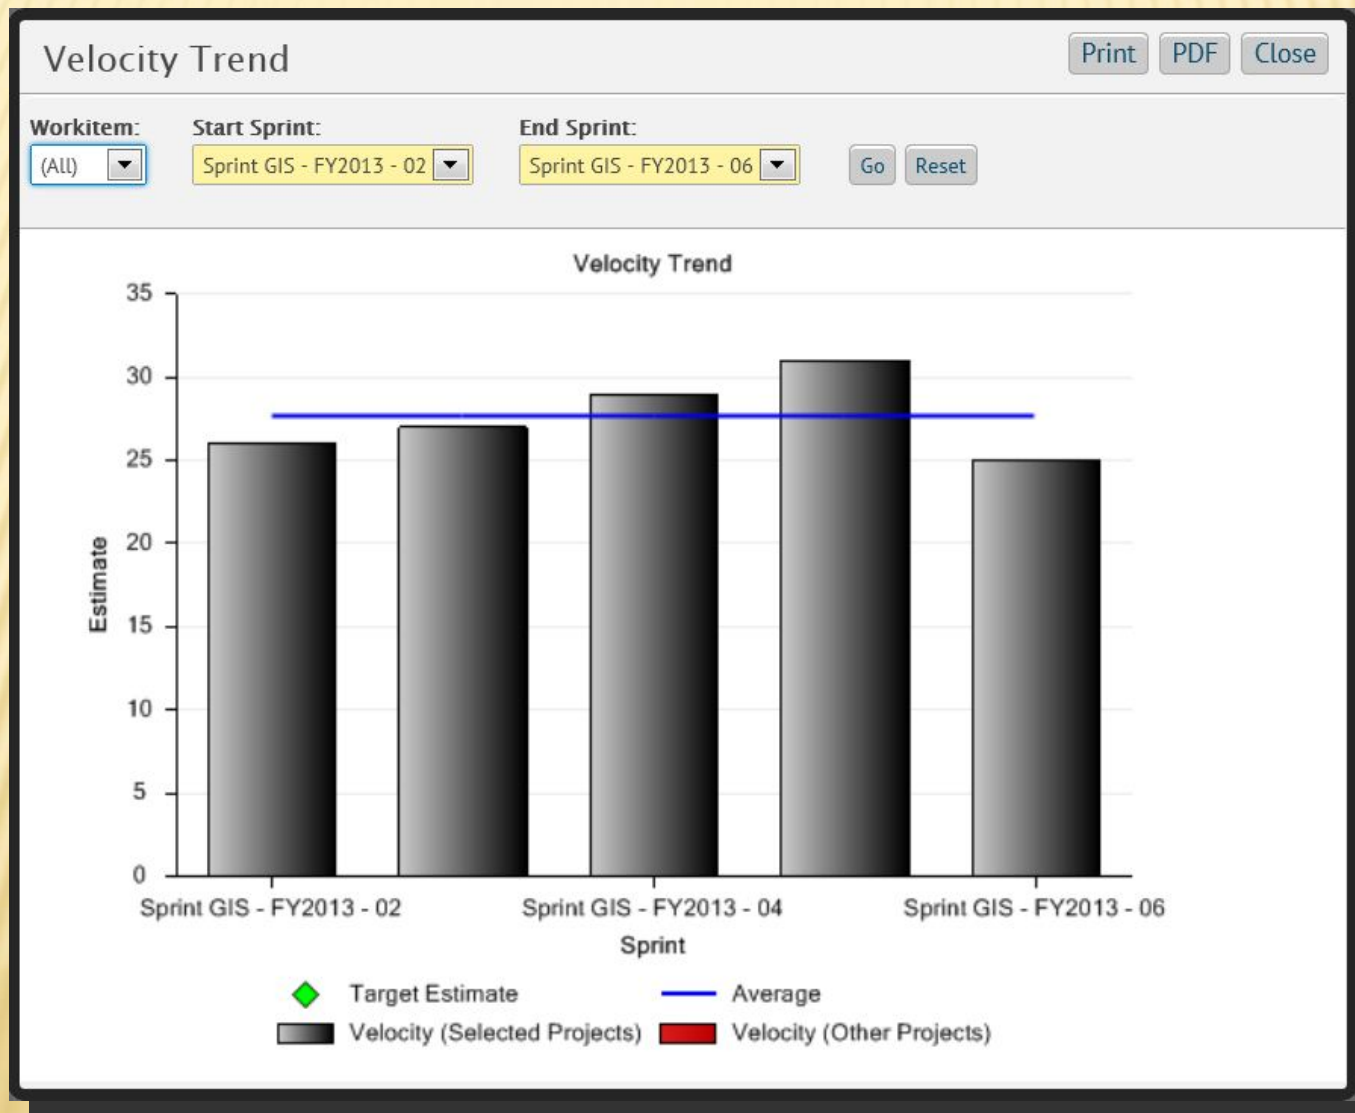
Velocity Trend

Print PDF Close

Workitem: (All)

Start Sprint: Sprint GIS - FY2013 - 02

End Sprint: Sprint GIS - FY2013 - 06

Go Reset

Velocity Trend

Estimate

35
30
25
20
15
10
5
0

Sprint GIS - FY2013 - 02
Sprint GIS - FY2013 - 04
Sprint GIS - FY2013 - 06

Sprint

Target Estimate
Average
Velocity (Selected Projects)
Velocity (Other Projects)